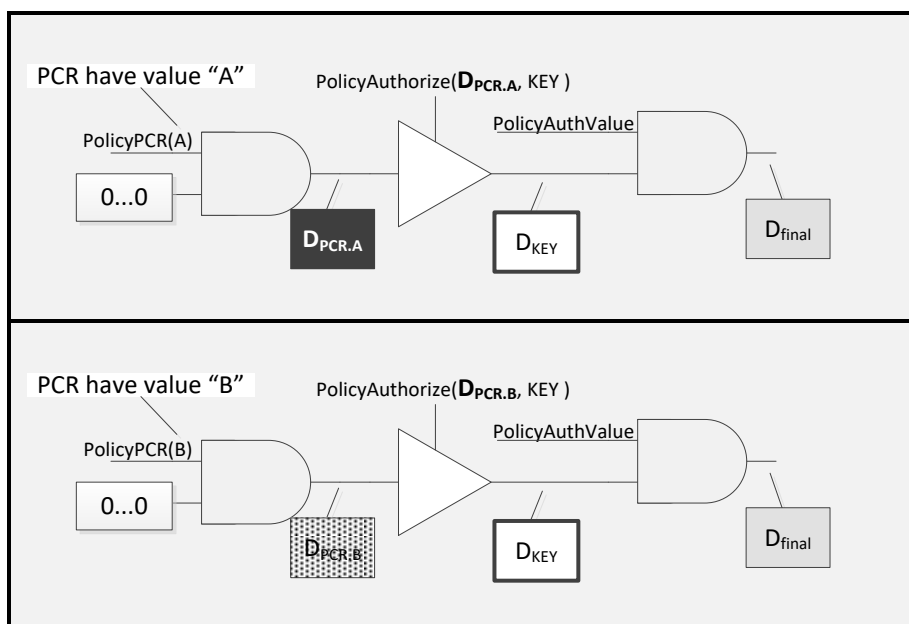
PCR have value “A”

PolicyAuthorize($D_{PCR.A}$, KEY )

PolicyPCR(A)

PolicyAuthValue

0...0

$D_{PCR.A}$

$D_{KEY}$

$D_{final}$

PCR have value “B”

PolicyAuthorize($D_{PCR.B}$, KEY )

PolicyPCR(B)

PolicyAuthValue

0...0

$D_{PCR.B}$

$D_{KEY}$

$D_{final}$